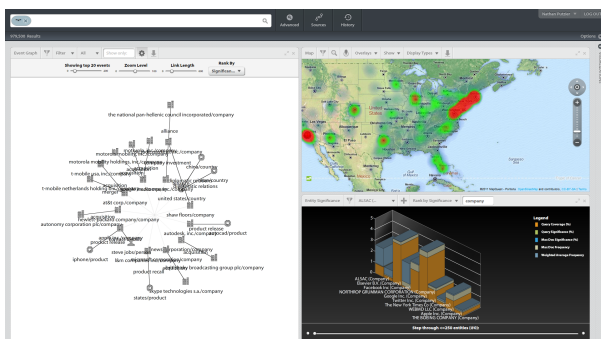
Advanced Sources History

Zoom Graph Filter All Show only

Showing top 20 events Zoom Level Link Length Rank By Significance

the national pan-hellenic council incorporated/company
alliance
motorola mobility holdings, inc./company
t-mobile usa, inc./company
t-mobile netherlands holding b.v./company
china/country
united states/country
at&t corp./company
shaw floors/company
hewlett-packard company/company
autonomy corporation plc/company
product release
autodesk, inc./company
steve jobs/person
iphone/product
ibm corporation/company
product recall
sinclair broadcasting group plc/company
skype technologies s.a./company
states/product

Map Overlays Show Display Types

Entity Significance Rank by Significance company

Legend
Query Coverage (%)
Query Significance (%)
Max Doc Significance (%)
Max Doc Frequency
Weighted Average Frequency

ALSMC (Company)
Elsevier B.V. (Company)
Facebook Inc. (Company)
NORTHROP GRUMMAN CORPORATION (Company)
Google Inc. (Company)
Twitter Inc. (Company)
The New York Times Co. (Company)
WEBMD LLC (Company)
Apple Inc. (Company)
THE BOEING COMPANY (Company)

Step through <=250 entities (IHD)